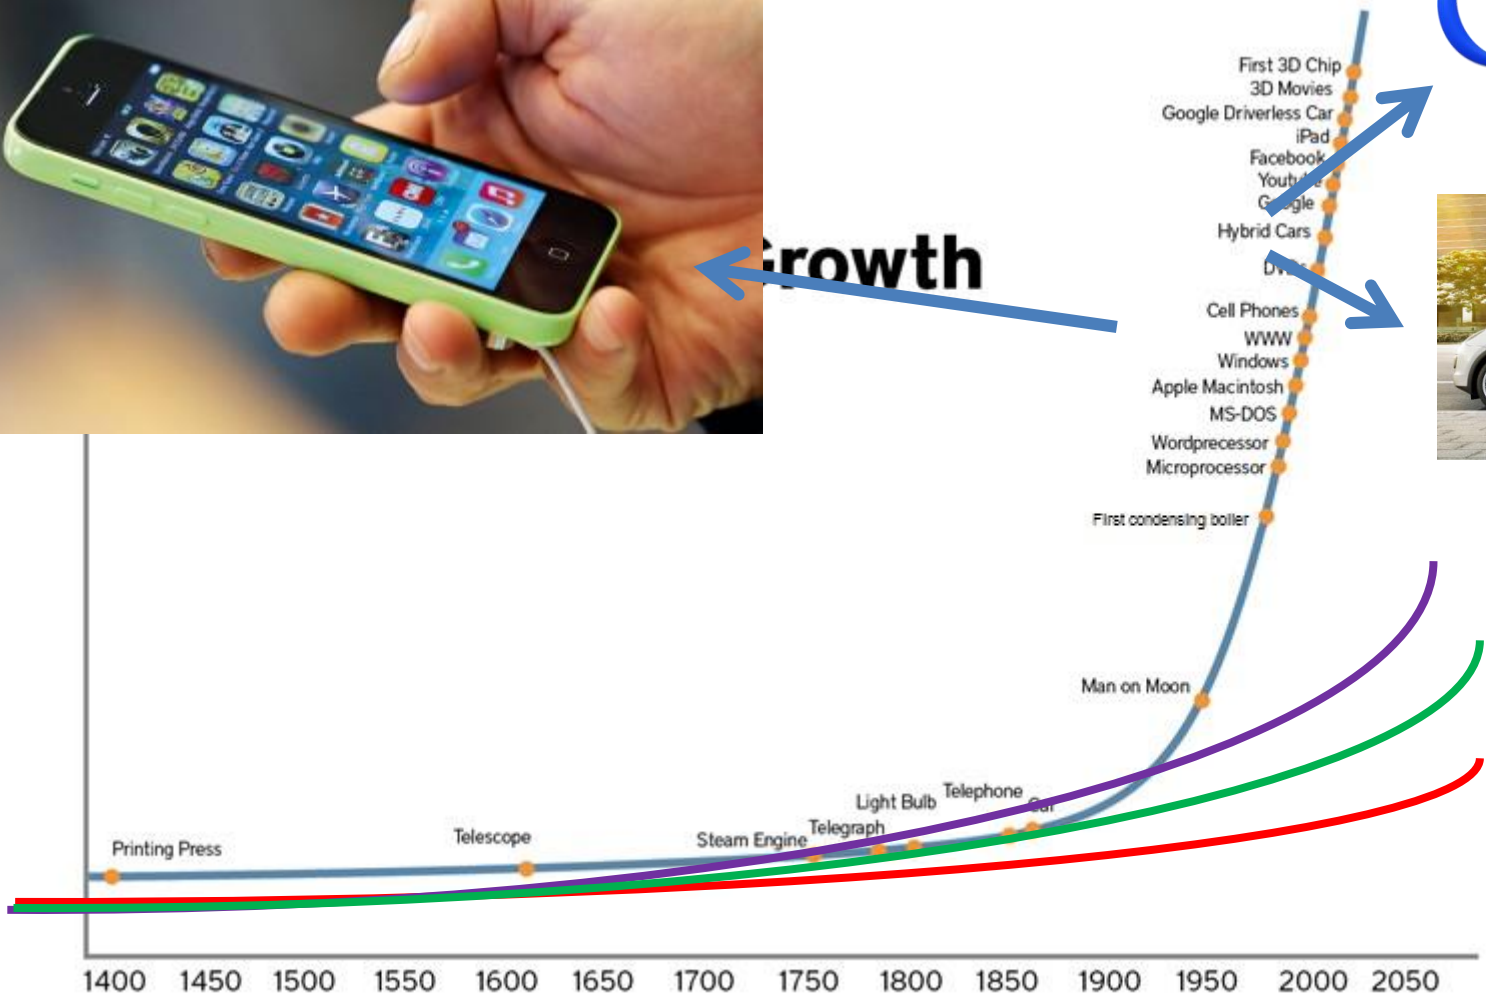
First 3D Chip
3D Movies
Google Driverless Car
iPad
Facebook
Yout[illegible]
G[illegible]gle
Hybrid Cars
DV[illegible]
Cell Phones
WWW
Windows
Apple Macintosh
MS-DOS
Wordprecessor
Microprocessor
First condensing boiler
Man on Moon
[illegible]rowth
Telephone
Car
Light Bulb
Telegraph
Steam Engine
Telescope
Printing Press

1400 1450 1500 1550 1600 1650 1700 1750 1800 1850 1900 1950 2000 2050